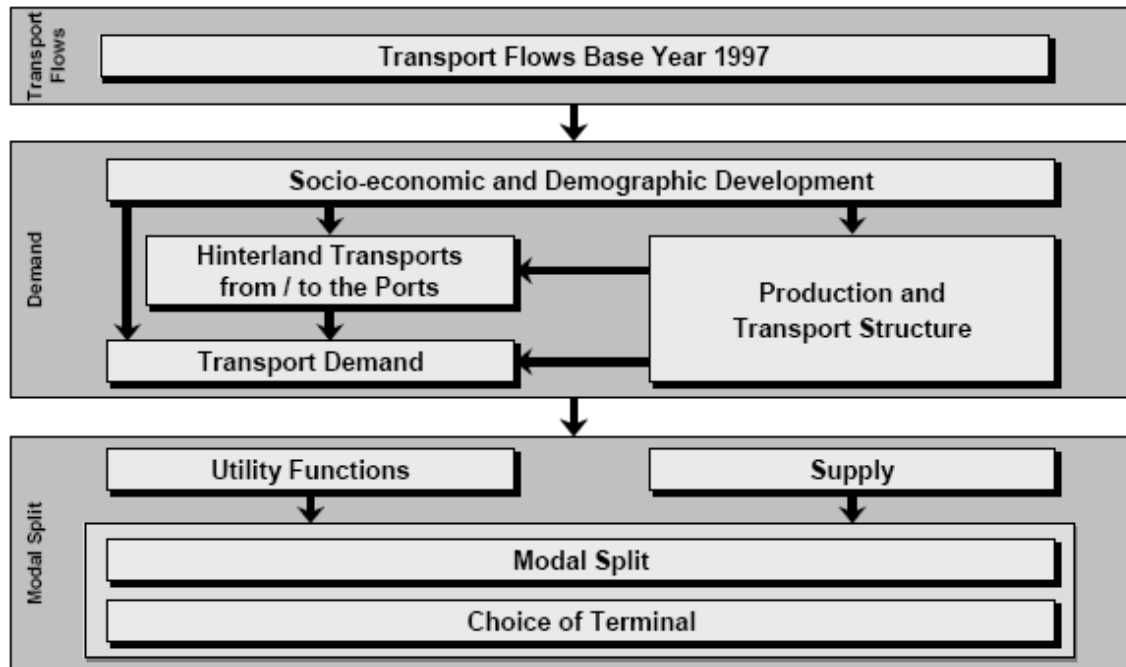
Transport Flows

Transport Flows Base Year 1997

Demand

Socio-economic and Demographic Development

Hinterland Transports from / to the Ports

Production and Transport Structure

Transport Demand

Modal Split

Utility Functions

Supply

Modal Split

Choice of Terminal